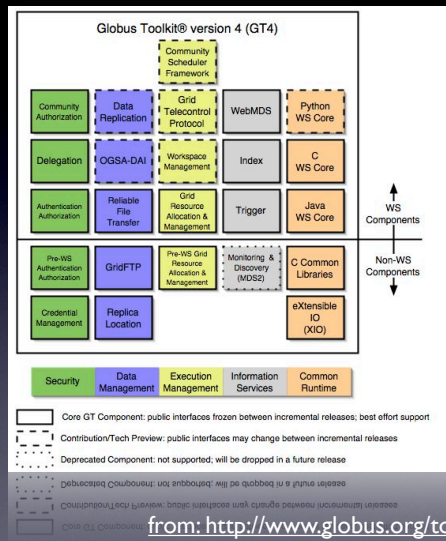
Globus Toolkit® version 4 (GT4)

Community Scheduler Framework

Community Authorization

Data Replication

Grid Telecontrol Protocol

WebMDS

Python WS Core

Delegation

OGSA-DAI

Workspace Management

Index

C WS Core

Authentication Authorization

Reliable File Transfer

Grid Resource Allocation & Management

Trigger

Java WS Core

WS Components

Non-WS Components

Pre-WS Authentication Authorization

GridFTP

Pre-WS Grid Resource Allocation & Management

Monitoring & Discovery (MDS2)

C Common Libraries

Credential Management

Replica Location

eXtensible IO (XIO)

| Security | Data Management | Execution Management | Information Services | Common Runtime |
|---|---|---|---|---|

Core GT Component: public interfaces frozen between incremental releases; best effort support

Contribution/Tech Preview: public interfaces may change between incremental releases

Deprecated Component: not supported; will be dropped in a future release

from: http://www.globus.org/to